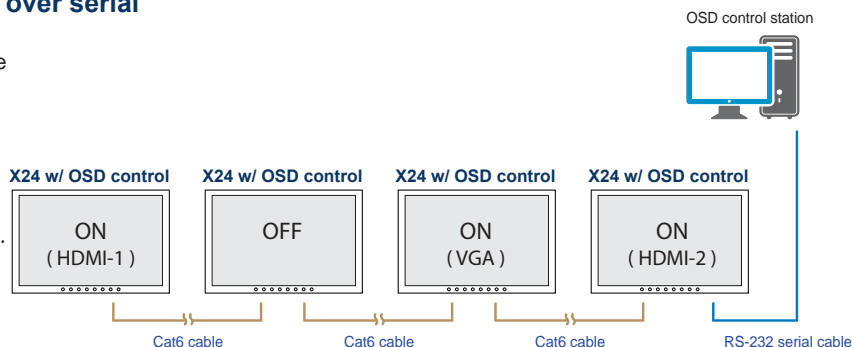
over serial

e

OSD control station

X24 w/ OSD control

ON
( HDMI-1 )

X24 w/ OSD control

OFF

X24 w/ OSD control

ON
( VGA )

X24 w/ OSD control

ON
( HDMI-2 )

Cat6 cable

Cat6 cable

Cat6 cable

RS-232 serial cable